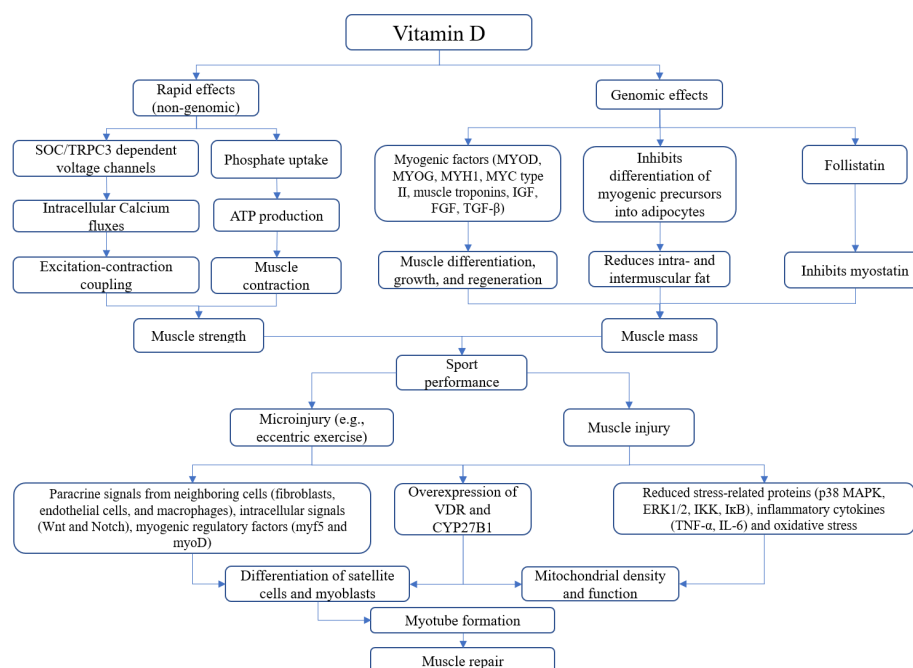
Vitamin D

Rapid effects (non-genomic)

Genomic effects

SOC/TRPC3 dependent voltage channels

Phosphate uptake

Intracellular Calcium fluxes

ATP production

Excitation-contraction coupling

Muscle contraction

Myogenic factors (MYOD, MYOG, MYH1, MYC type II, muscle troponins, IGF, FGF, TGF-β)

Inhibits differentiation of myogenic precursors into adipocytes

Follistatin

Muscle differentiation, growth, and regeneration

Reduces intra- and intermuscular fat

Inhibits myostatin

Muscle strength

Muscle mass

Sport performance

Microinjury (e.g., eccentric exercise)

Muscle injury

Paracrine signals from neighboring cells (fibroblasts, endothelial cells, and macrophages), intracellular signals (Wnt and Notch), myogenic regulatory factors (myf5 and myoD)

Overexpression of VDR and CYP27B1

Reduced stress-related proteins (p38 MAPK, ERK1/2, IKK, IκB), inflammatory cytokines (TNF-α, IL-6) and oxidative stress

Differentiation of satellite cells and myoblasts

Mitochondrial density and function

Myotube formation

Muscle repair